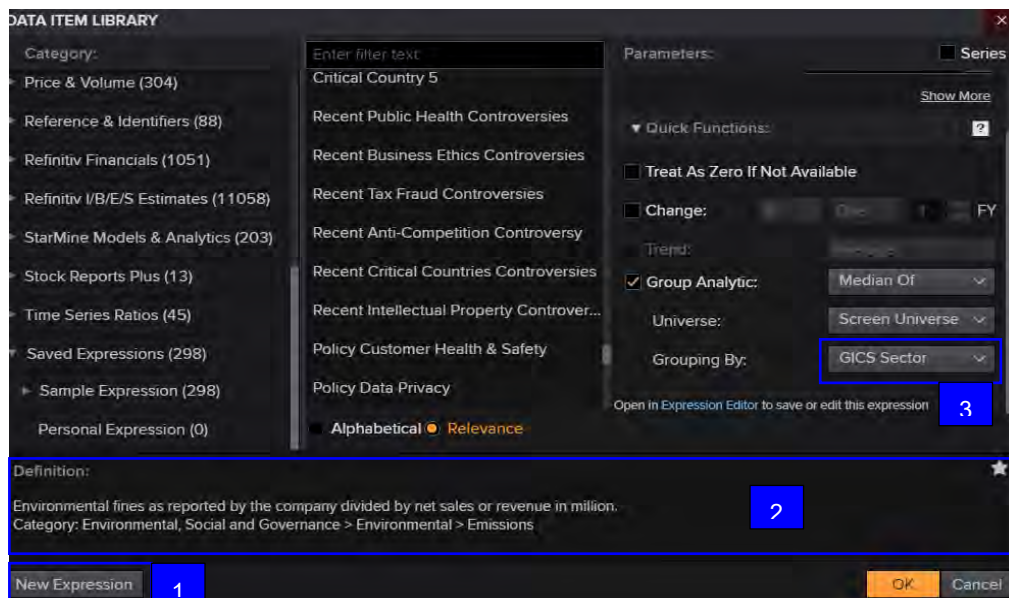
DATA ITEM LIBRARY

Category:

Price & Volume (304)

Reference & Identifiers (88)

Refinitiv Financials (1051)

Refinitiv I/B/E/S Estimates (11058)

StarMine Models & Analytics (203)

Stock Reports Plus (13)

Time Series Ratios (45)

Saved Expressions (298)

Sample Expression (298)

Personal Expression (0)

Enter filter text

Critical Country 5

Recent Public Health Controversies

Recent Business Ethics Controversies

Recent Tax Fraud Controversies

Recent Anti-Competition Controversy

Recent Critical Countries Controversies

Recent Intellectual Property Controver...

Policy Customer Health & Safety

Policy Data Privacy

Alphabetical Relevance

Parameters:

Series

Show More

Quick Functions:

?

Treat As Zero If Not Available

Change: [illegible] 1 FY

Trend: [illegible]

Group Analytic: Median Of

Universe: Screen Universe

Grouping By: GICS Sector

Open in Expression Editor to save or edit this expression

3

Definition:

Environmental fines as reported by the company divided by net sales or revenue in million.
Category: Environmental, Social and Governance > Environmental > Emissions

2

New Expression

1

OK

Cancel